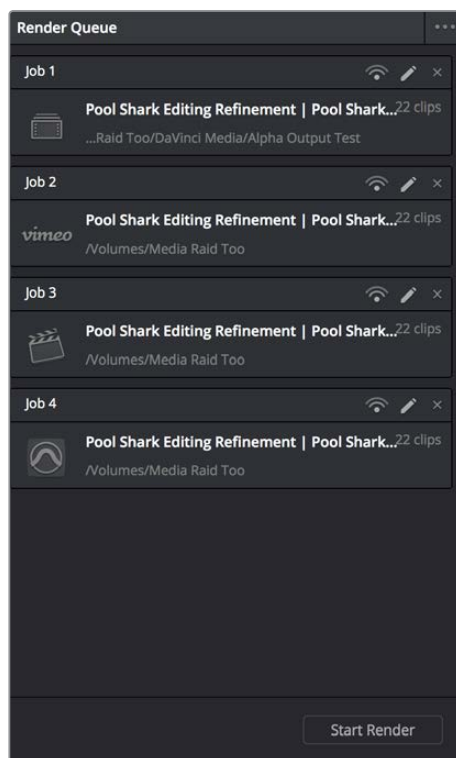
Render Queue

Job 1

Pool Shark Editing Refinement | Pool Shark... 22 clips
...Raid Too/DaVinci Media/Alpha Output Test

Job 2

vimeo

Pool Shark Editing Refinement | Pool Shark... 22 clips
/Volumes/Media Raid Too

Job 3

Pool Shark Editing Refinement | Pool Shark... 22 clips
/Volumes/Media Raid Too

Job 4

Pool Shark Editing Refinement | Pool Shark... 22 clips
/Volumes/Media Raid Too

Start Render